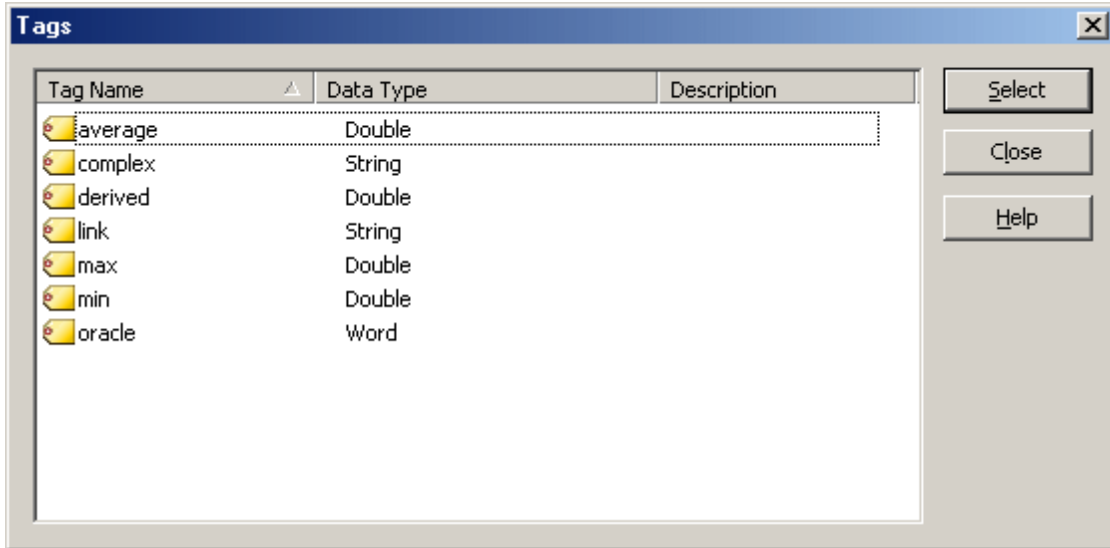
Tags

| Tag Name | Data Type | Description |
|---|---|---|
| average | Double | |
| complex | String | |
| derived | Double | |
| link | String | |
| max | Double | |
| min | Double | |
| oracle | Word | |

Select

Close

Help